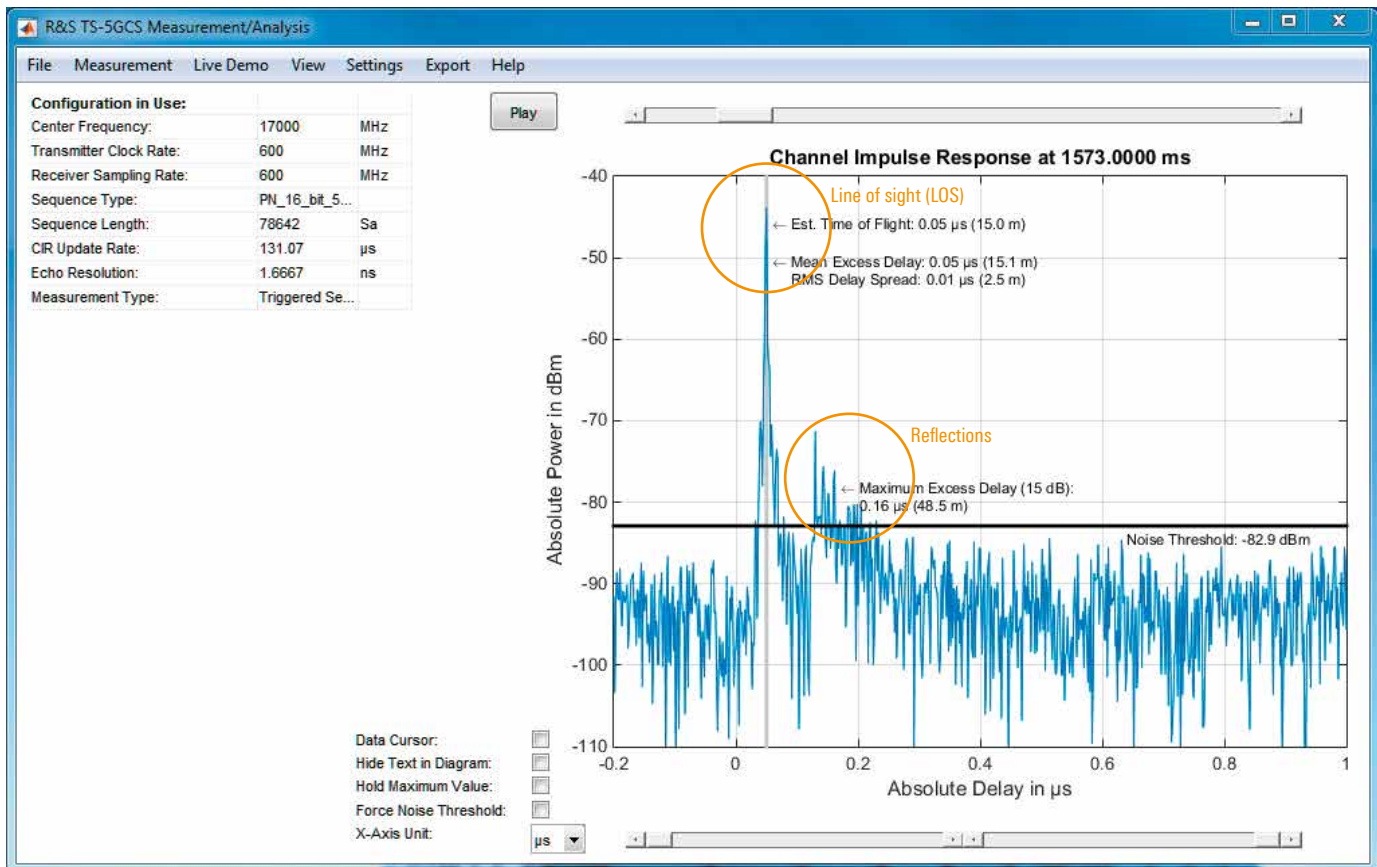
R&S TS-5GCS Measurement/Analysis

File Measurement Live Demo View Settings Export Help

| Configuration in Use: | | |
|---|---|---|
| Center Frequency: | 17000 | MHz |
| Transmitter Clock Rate: | 600 | MHz |
| Receiver Sampling Rate: | 600 | MHz |
| Sequence Type: | PN_16_bit_5... | |
| Sequence Length: | 78642 | Sa |
| CIR Update Rate: | 131.07 | µs |
| Echo Resolution: | 1.6667 | ns |
| Measurement Type: | Triggered Se... | |

Play

Channel Impulse Response at 1573.0000 ms

Line of sight (LOS)

← Est. Time of Flight: 0.05 µs (15.0 m)

← Mean Excess Delay: 0.05 µs (15.1 m)
RMS Delay Spread: 0.01 µs (2.5 m)

Reflections

← Maximum Excess Delay (15 dB):
0.16 µs (48.5 m)

Noise Threshold: -82.9 dBm

Absolute Power in dBm

-40 -50 -60 -70 -80 -90 -100 -110

-0.2 0 0.2 0.4 0.6 0.8 1

Absolute Delay in µs

Data Cursor:
Hide Text in Diagram:
Hold Maximum Value:
Force Noise Threshold:
X-Axis Unit: µs